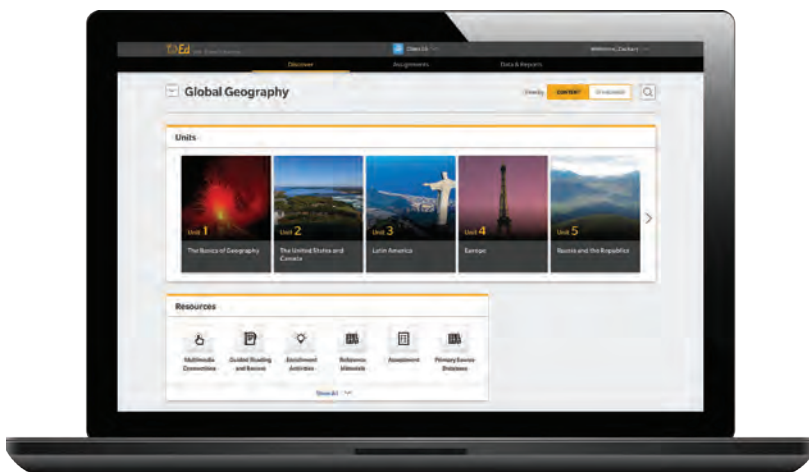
Ed

Class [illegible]

Welcome, Zachary

Discover

Assignments

Data & Reports

Global Geography

Find by

CONTENT

STANDARD

Units

Unit 1

The Basics of Geography

Unit 2

The United States and Canada

Unit 3

Latin America

Unit 4

Europe

Unit 5

Russia and the Republics

Resources

Multimedia Connections

Guided Reading and Review

Enrichment Activities

Reference Materials

Assessment

Primary Source Database

Show All